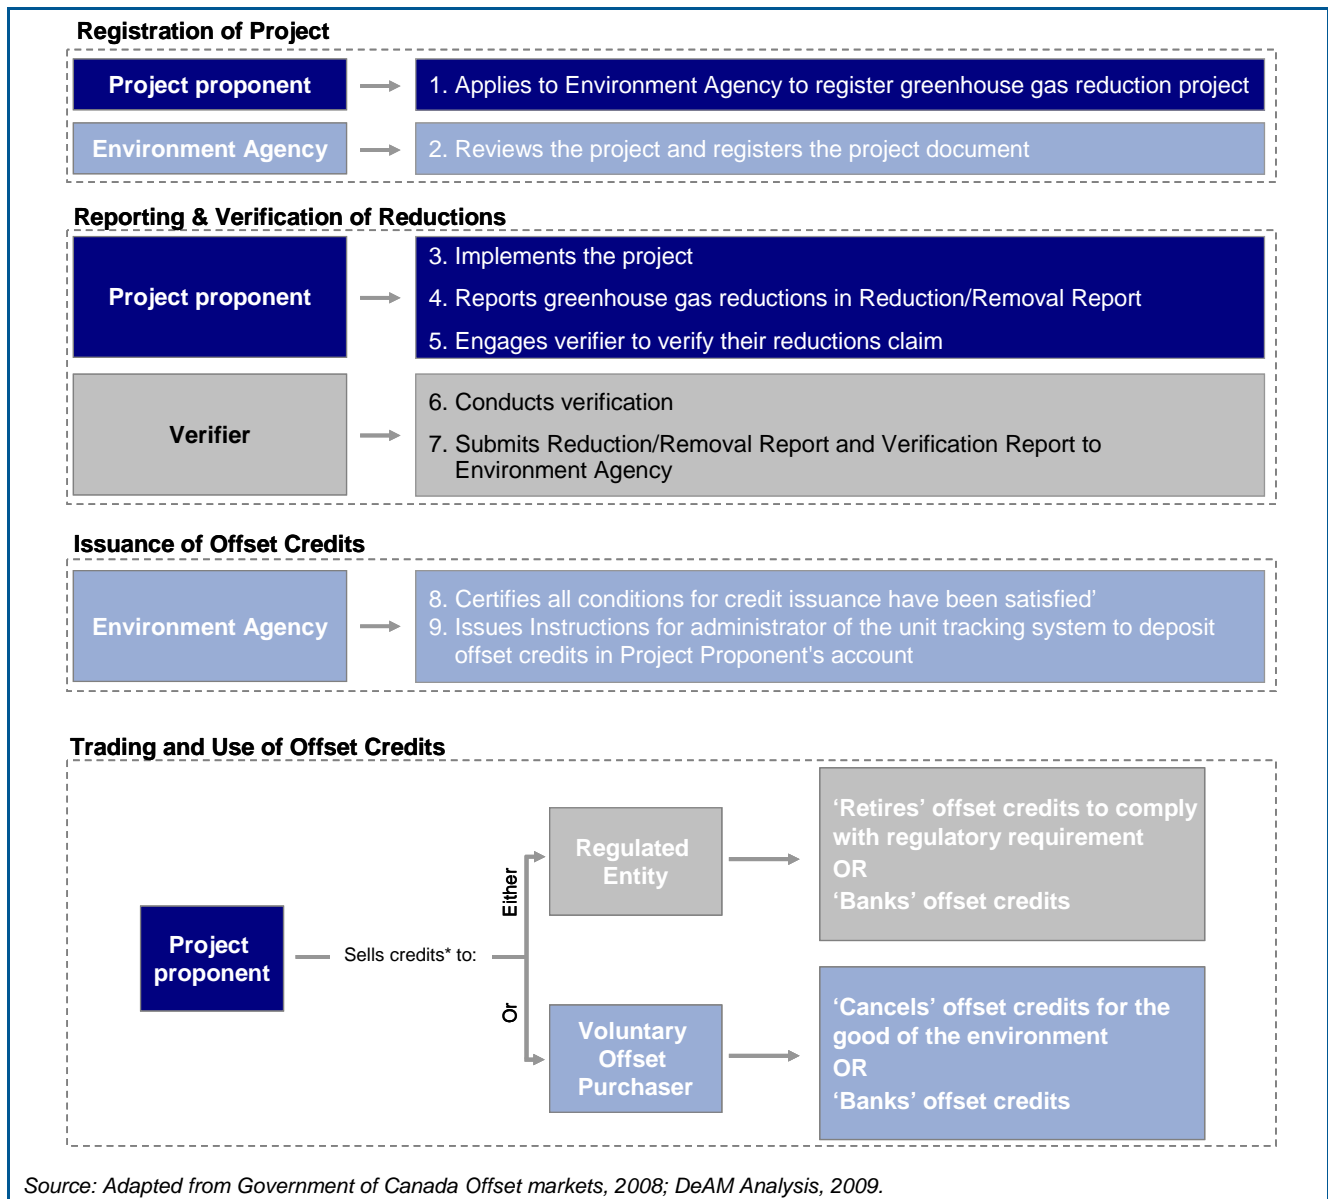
Registration of Project

Project proponent

1. Applies to Environment Agency to register greenhouse gas reduction project

Environment Agency

2. Reviews the project and registers the project document

Reporting & Verification of Reductions

Project proponent

3. Implements the project

4. Reports greenhouse gas reductions in Reduction/Removal Report

5. Engages verifier to verify their reductions claim

Verifier

6. Conducts verification

7. Submits Reduction/Removal Report and Verification Report to Environment Agency

Issuance of Offset Credits

Environment Agency

8. Certifies all conditions for credit issuance have been satisfied'
9. Issues Instructions for administrator of the unit tracking system to deposit offset credits in Project Proponent's account

Trading and Use of Offset Credits

Project proponent

Sells credits* to:

Either

Regulated Entity

'Retires' offset credits to comply with regulatory requirement
OR
'Banks' offset credits

Or

Voluntary Offset Purchaser

'Cancels' offset credits for the good of the environment
OR
'Banks' offset credits

Source: Adapted from Government of Canada Offset markets, 2008; DeAM Analysis, 2009.